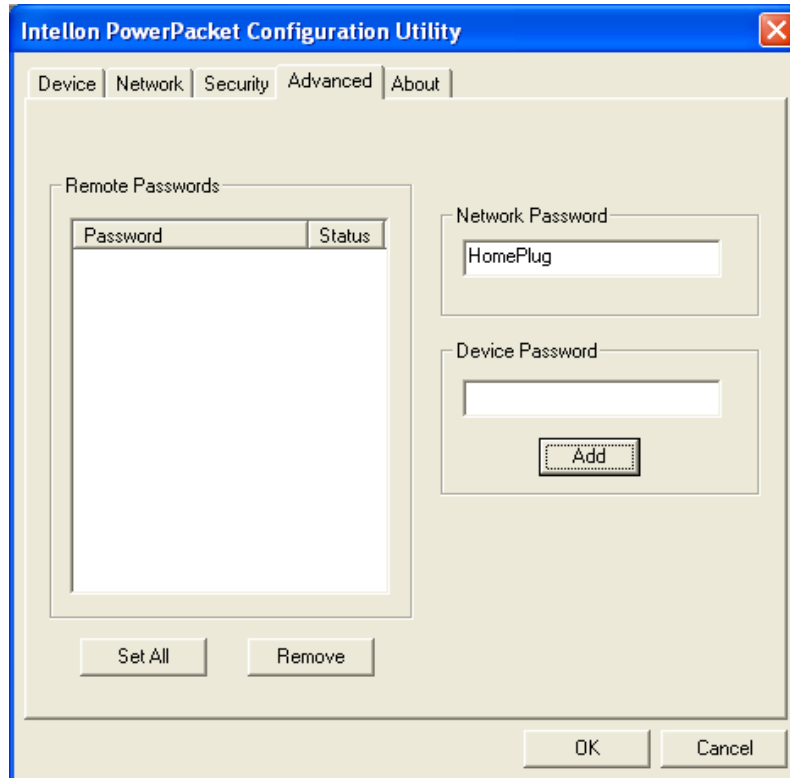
Intellon PowerPacket Configuration Utility

Device | Network | Security | Advanced | About

Remote Passwords

| Password | Status |
|---|---|

Network Password

HomePlug

Device Password

Add

Set All

Remove

OK

Cancel